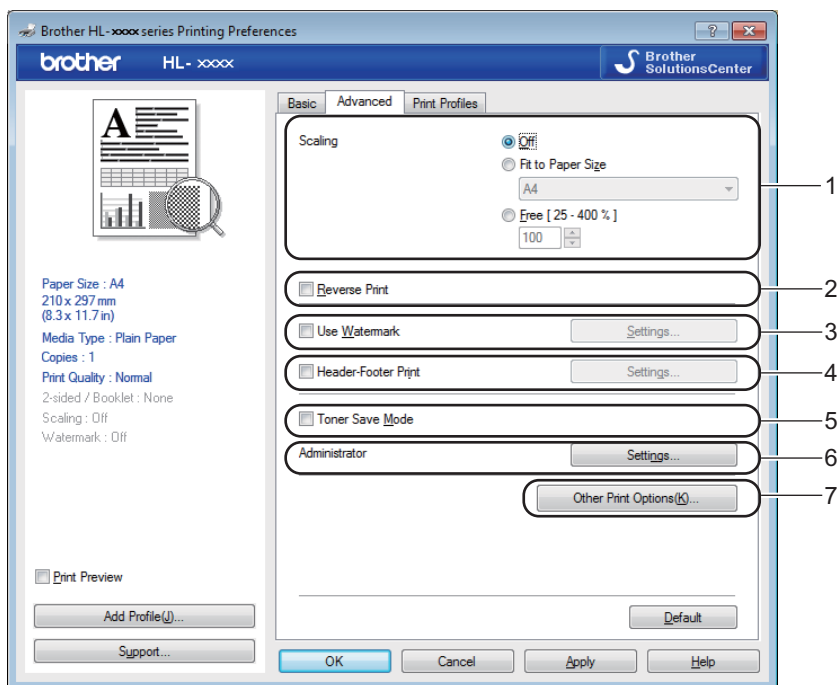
Brother HL-xxxx series Printing Preferences

? X

brother HL- xxxx

Brother SolutionsCenter

Basic Advanced Print Profiles

Scaling

Off

Fit to Paper Size

A4

Free [ 25 - 400 % ]

100

1

Reverse Print

2

Use Watermark

Settings...

3

Header-Footer Print

Settings...

4

Toner Save Mode

5

Administrator

Settings...

6

Other Print Options(K)...

7

Paper Size : A4
210 x 297 mm
(8.3 x 11.7 in)
Media Type : Plain Paper
Copies : 1
Print Quality : Normal
2-sided / Booklet : None
Scaling : Off
Watermark : Off

Print Preview

Add Profile(J)...

Support...

Default

OK Cancel Apply Help